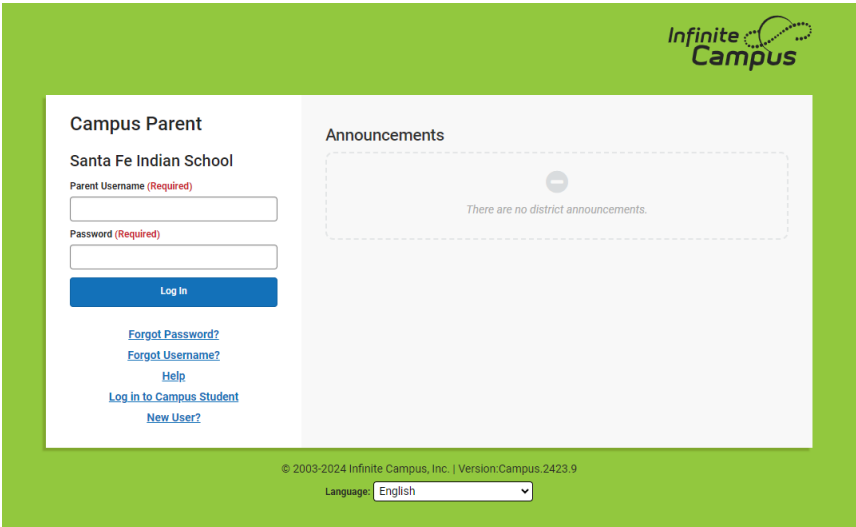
Infinite Campus

Campus Parent

Santa Fe Indian School

Parent Username (Required)

Password (Required)

Log In

Forgot Password?

Forgot Username?

Help

Log in to Campus Student

New User?

Announcements

There are no district announcements.

© 2003-2024 Infinite Campus, Inc. | Version:Campus.2423.9

Language: English